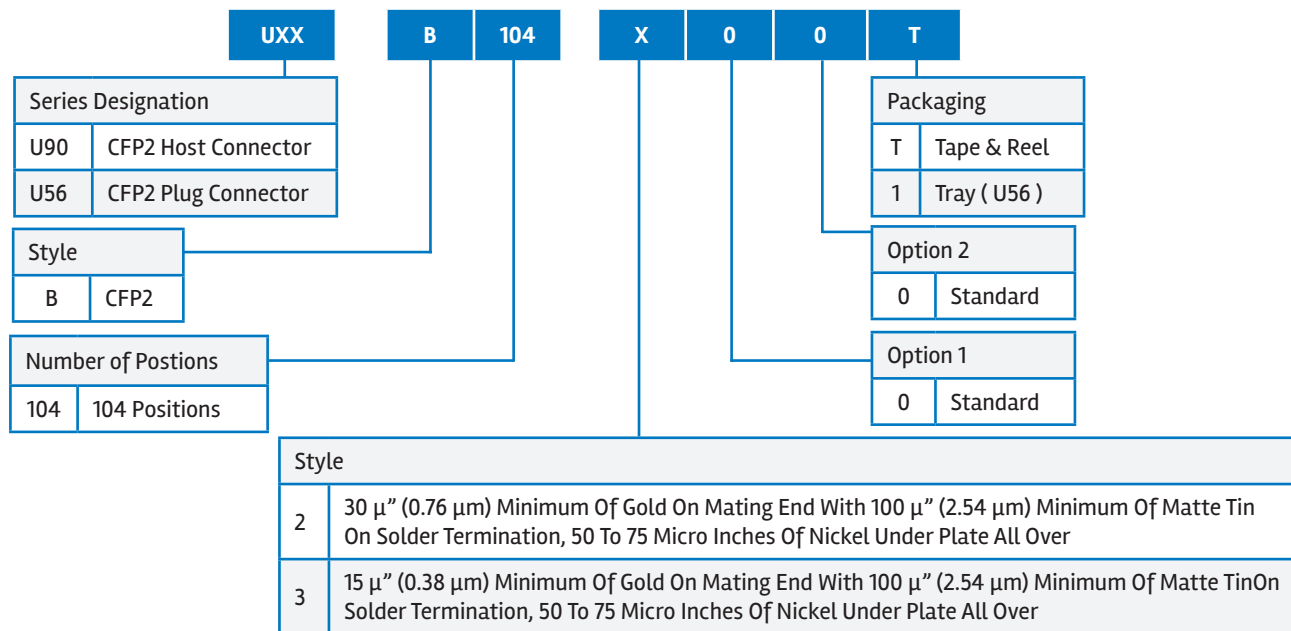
UXX B 104 X 0 0 T

| Series Designation | |
|---|---|
| U90 | CFP2 Host Connector |
| U56 | CFP2 Plug Connector |

| Style | |
|---|---|
| B | CFP2 |

| Number of Postions | |
|---|---|
| 104 | 104 Positions |

| Packaging | |
|---|---|
| T | Tape & Reel |
| 1 | Tray ( U56 ) |

| Option 2 | |
|---|---|
| 0 | Standard |

| Option 1 | |
|---|---|
| 0 | Standard |

| Style | |
|---|---|
| 2 | 30 µ” (0.76 µm) Minimum Of Gold On Mating End With 100 µ” (2.54 µm) Minimum Of Matte Tin On Solder Termination, 50 To 75 Micro Inches Of Nickel Under Plate All Over |
| 3 | 15 µ” (0.38 µm) Minimum Of Gold On Mating End With 100 µ” (2.54 µm) Minimum Of Matte TinOn Solder Termination, 50 To 75 Micro Inches Of Nickel Under Plate All Over |